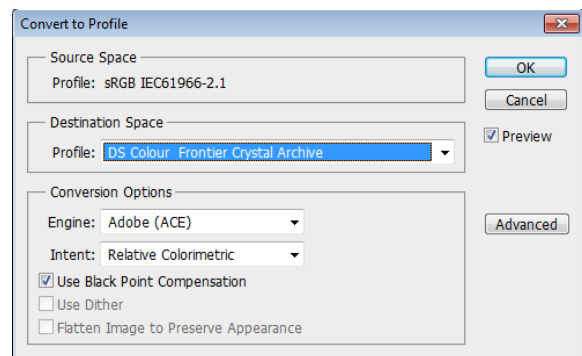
Convert to Profile

Source Space
Profile: sRGB IEC61966-2.1

Destination Space
Profile: DS Colour Frontier Crystal Archive

Conversion Options
Engine: Adobe (ACE)
Intent: Relative Colorimetric
Use Black Point Compensation
Use Dither
Flatten Image to Preserve Appearance

OK
Cancel
Preview

Advanced